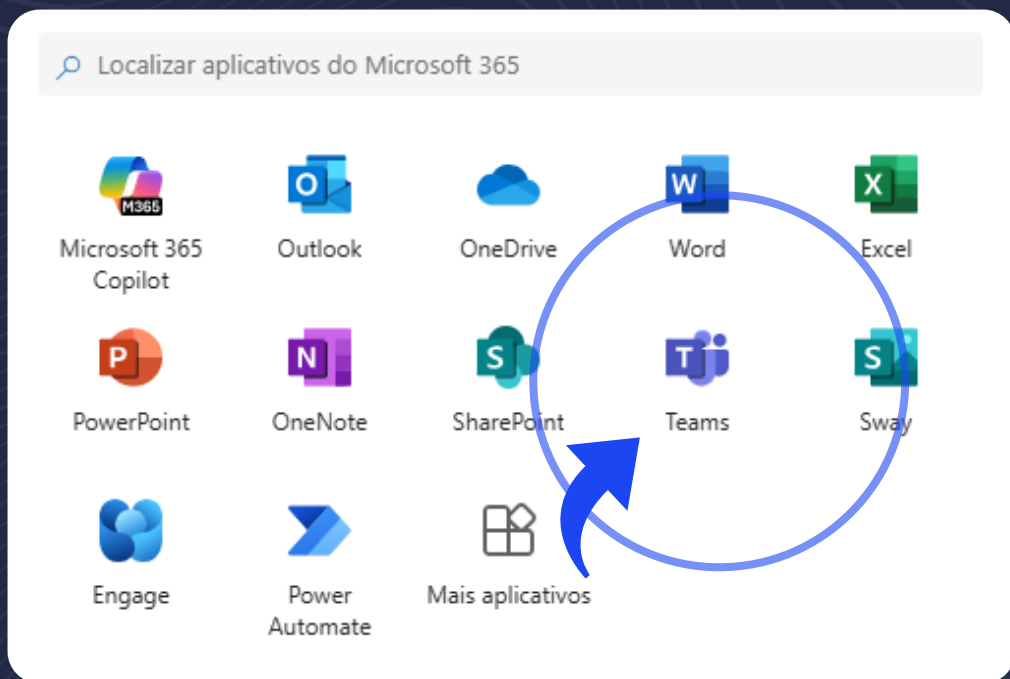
Localizar aplicativos do Microsoft 365

M365
Microsoft 365 Copilot

O
Outlook

OneDrive

W
Word

X
Excel

P
PowerPoint

N
OneNote

S
SharePoint

T
Teams

S
Sway

Engage

Power Automate

Mais aplicativos